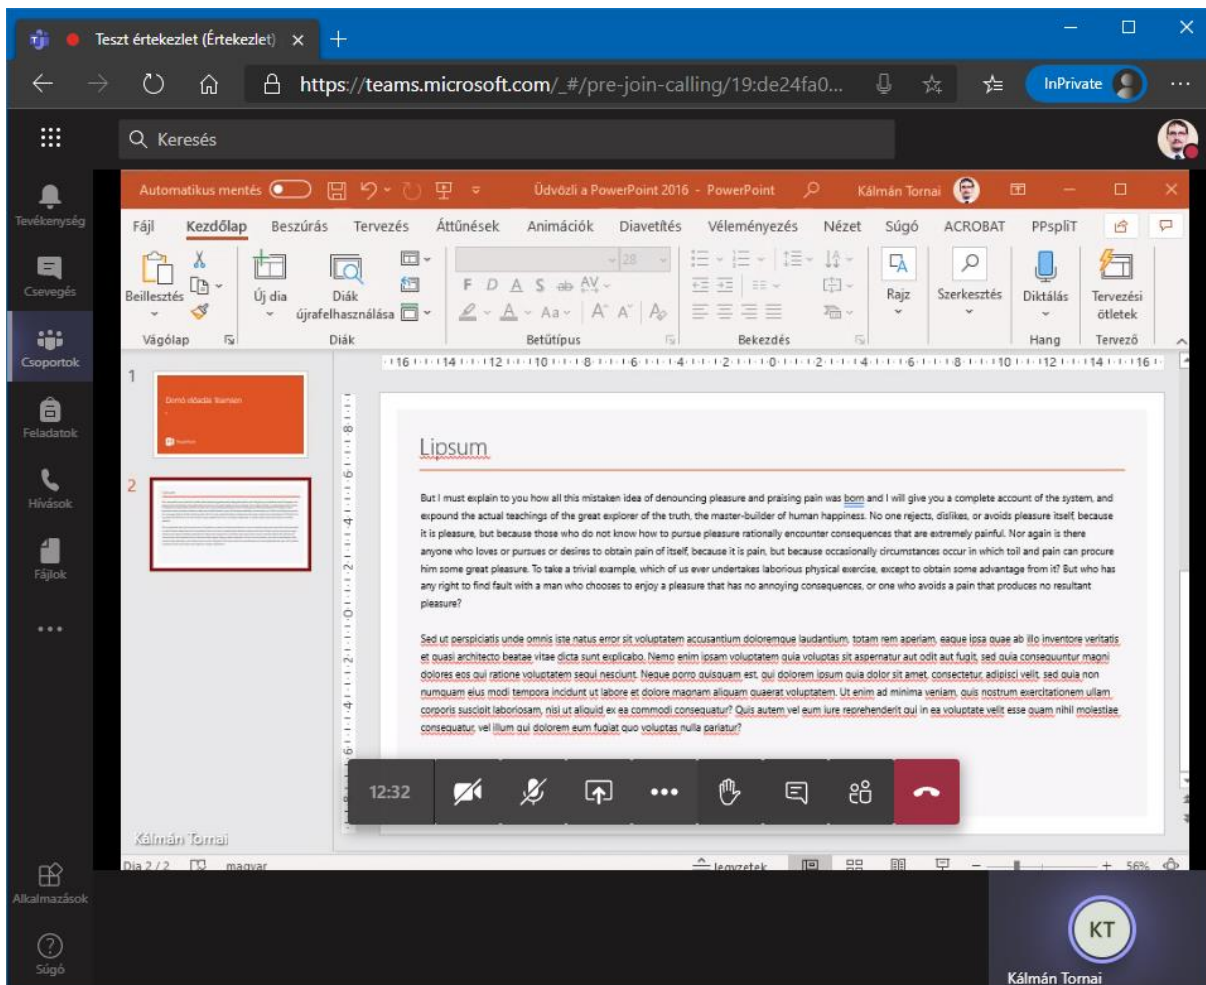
Teszt értekezlet (Értekezlet) ×
https://teams.microsoft.com/_#/pre-join-calling/19:de24fa0...
InPrivate
Keresés
Tevékenység
Csevegés
Csoportok
Feladatok
Hívások
Fájlok
...
Alkalmazások
Súgó

Automatikus mentés
Üdvözli a PowerPoint 2016 - PowerPoint
Kálmán Tornai
Fájl Kezdőlap Beszúrás Tervezés Áttűnések Animációk Diavetítés Véleményezés Nézet Súgó ACROBAT PPspliT
Beillesztés
Új dia
Diák újrafelhasználása
Rajz
Szerkesztés
Diktálás
Tervezési ötletek
Vágólap
Diák
Betűtípus
Bekezdés
Hang
Tervező

1
2

Lipsum

But I must explain to you how all this mistaken idea of denouncing pleasure and praising pain was born and I will give you a complete account of the system, and expound the actual teachings of the great explorer of the truth, the master-builder of human happiness. No one rejects, dislikes, or avoids pleasure itself, because it is pleasure, but because those who do not know how to pursue pleasure rationally encounter consequences that are extremely painful. Nor again is there anyone who loves or pursues or desires to obtain pain of itself, because it is pain, but because occasionally circumstances occur in which toil and pain can procure him some great pleasure. To take a trivial example, which of us ever undertakes laborious physical exercise, except to obtain some advantage from it? But who has any right to find fault with a man who chooses to enjoy a pleasure that has no annoying consequences, or one who avoids a pain that produces no resultant pleasure?

Sed ut perspiciatis unde omnis iste natus error sit voluptatem accusantium doloremque laudantium, totam rem aperiam, eaque ipsa quae ab illo inventore veritatis et quasi architecto beatae vitae dicta sunt explicabo. Nemo enim ipsam voluptatem quia voluptas sit aspernatur aut odit aut fugit, sed quia consequuntur magni dolores eos qui ratione voluptatem sequi nesciunt. Neque porro quisquam est, qui dolorem ipsum quia dolor sit amet, consectetur, adipisci velit, sed quia non numquam eius modi tempora incidunt ut labore et dolore magnam aliquam quaerat voluptatem. Ut enim ad minima veniam, quis nostrum exercitationem ullam corporis suscipit laboriosam, nisi ut aliquid ex ea commodi consequatur? Quis autem vel eum iure reprehenderit qui in ea voluptate velit esse quam nihil molestiae consequatur, vel illum qui dolorem eum fugiat quo voluptas nulla pariatur?

12:32
Kálmán Tornai
Dia 2 / 2 magyar
Jegyzetek
56%
KT
Kálmán Tornai